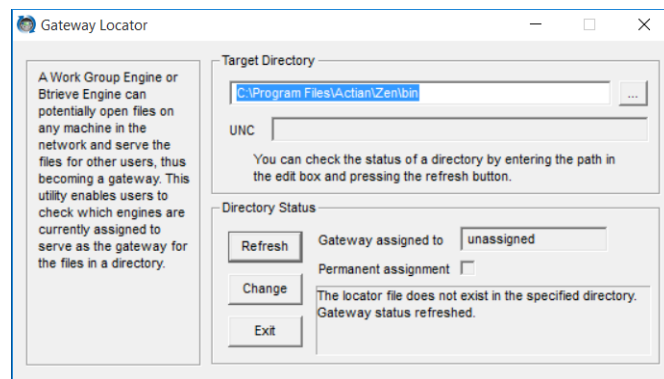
Gateway Locator

A Work Group Engine or Btrieve Engine can potentially open files on any machine in the network and serve the files for other users, thus becoming a gateway. This utility enables users to check which engines are currently assigned to serve as the gateway for the files in a directory.

Target Directory

C:\Program Files\Actian\Zen\bin

...

UNC

You can check the status of a directory by entering the path in the edit box and pressing the refresh button.

Directory Status

Refresh

Gateway assigned to

unassigned

Permanent assignment

Change

The locator file does not exist in the specified directory. Gateway status refreshed.

Exit